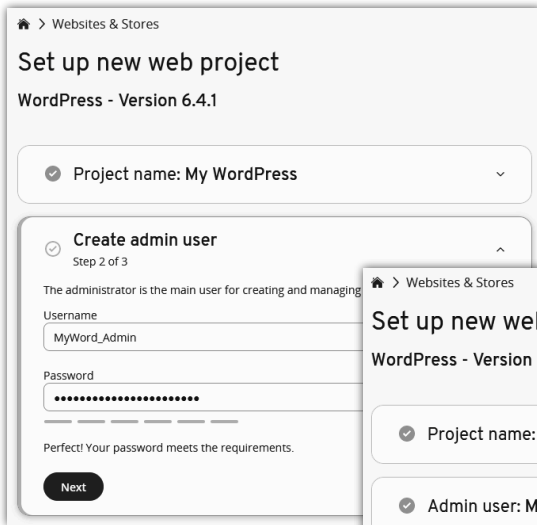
> Websites & Stores

Set up new web project

WordPress - Version 6.4.1

Project name: My WordPress

Create admin user
Step 2 of 3

The administrator is the main user for creating and managing

Username
MyWord_Admin

Password
••••••••••••••••••••••

Perfect! Your password meets the requirements.

Next

> Websites & Stores

Set up new web

WordPress - Version

Project name:

Admin user: M